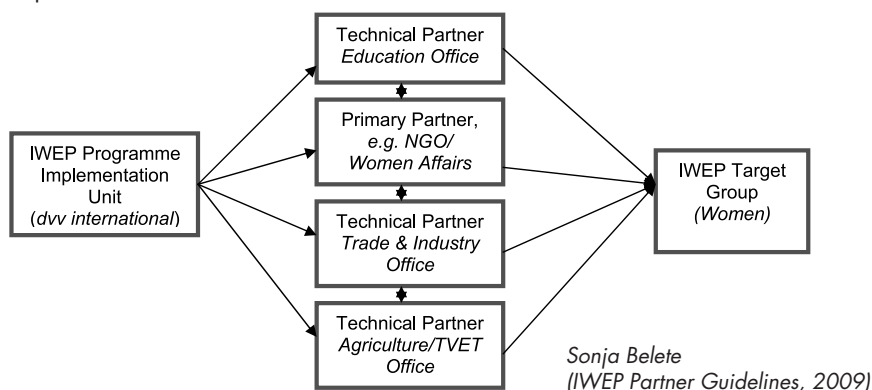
IWEP Programme Implementation Unit (dvv international)

Technical Partner
Education Office

Primary Partner, e.g. NGO/ Women Affairs

Technical Partner
Trade & Industry Office

Technical Partner
Agriculture/TVET Office

IWEP Target Group (Women)

Sonja Belete
(IWEP Partner Guidelines, 2009)